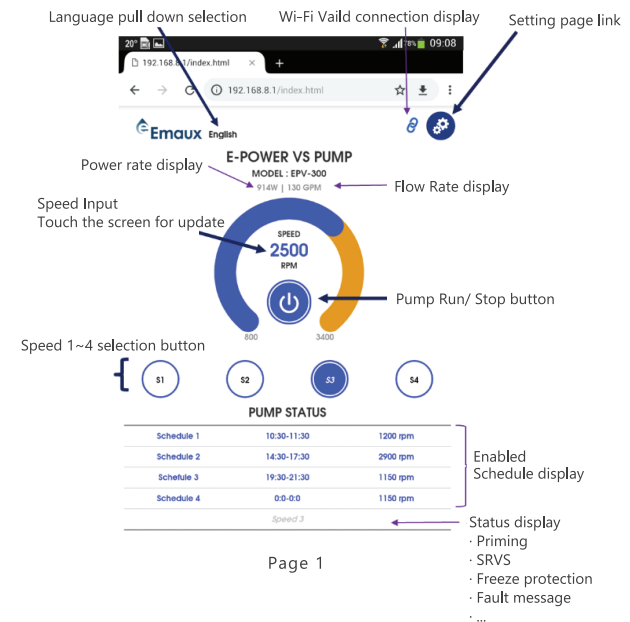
Language pull down selection

Wi-Fi Vaild connection display

Setting page link

20° 78% 09:08

192.168.8.1/index.html

192.168.8.1/index.html

Emaux English

E-POWER VS PUMP

MODEL : EPV-300

914W | 130 GPM

Power rate display

Flow Rate display

Speed Input
Touch the screen for update

SPEED
2500
RPM

Pump Run/ Stop button

800 3400

Speed 1~4 selection button

S1 S2 S3 S4

PUMP STATUS

| Schedule 1 | 10:30-11:30 | 1200 rpm |
|---|---|---|
| Schedule 2 | 14:30-17:30 | 2900 rpm |
| Schefule 3 | 19:30-21:30 | 1150 rpm |
| Schedule 4 | 0:0-0:0 | 1150 rpm |

Speed 3

Enabled
Schedule display

Status display
· Priming
· SRVS
· Freeze protection
· Fault message
· ...

Page 1